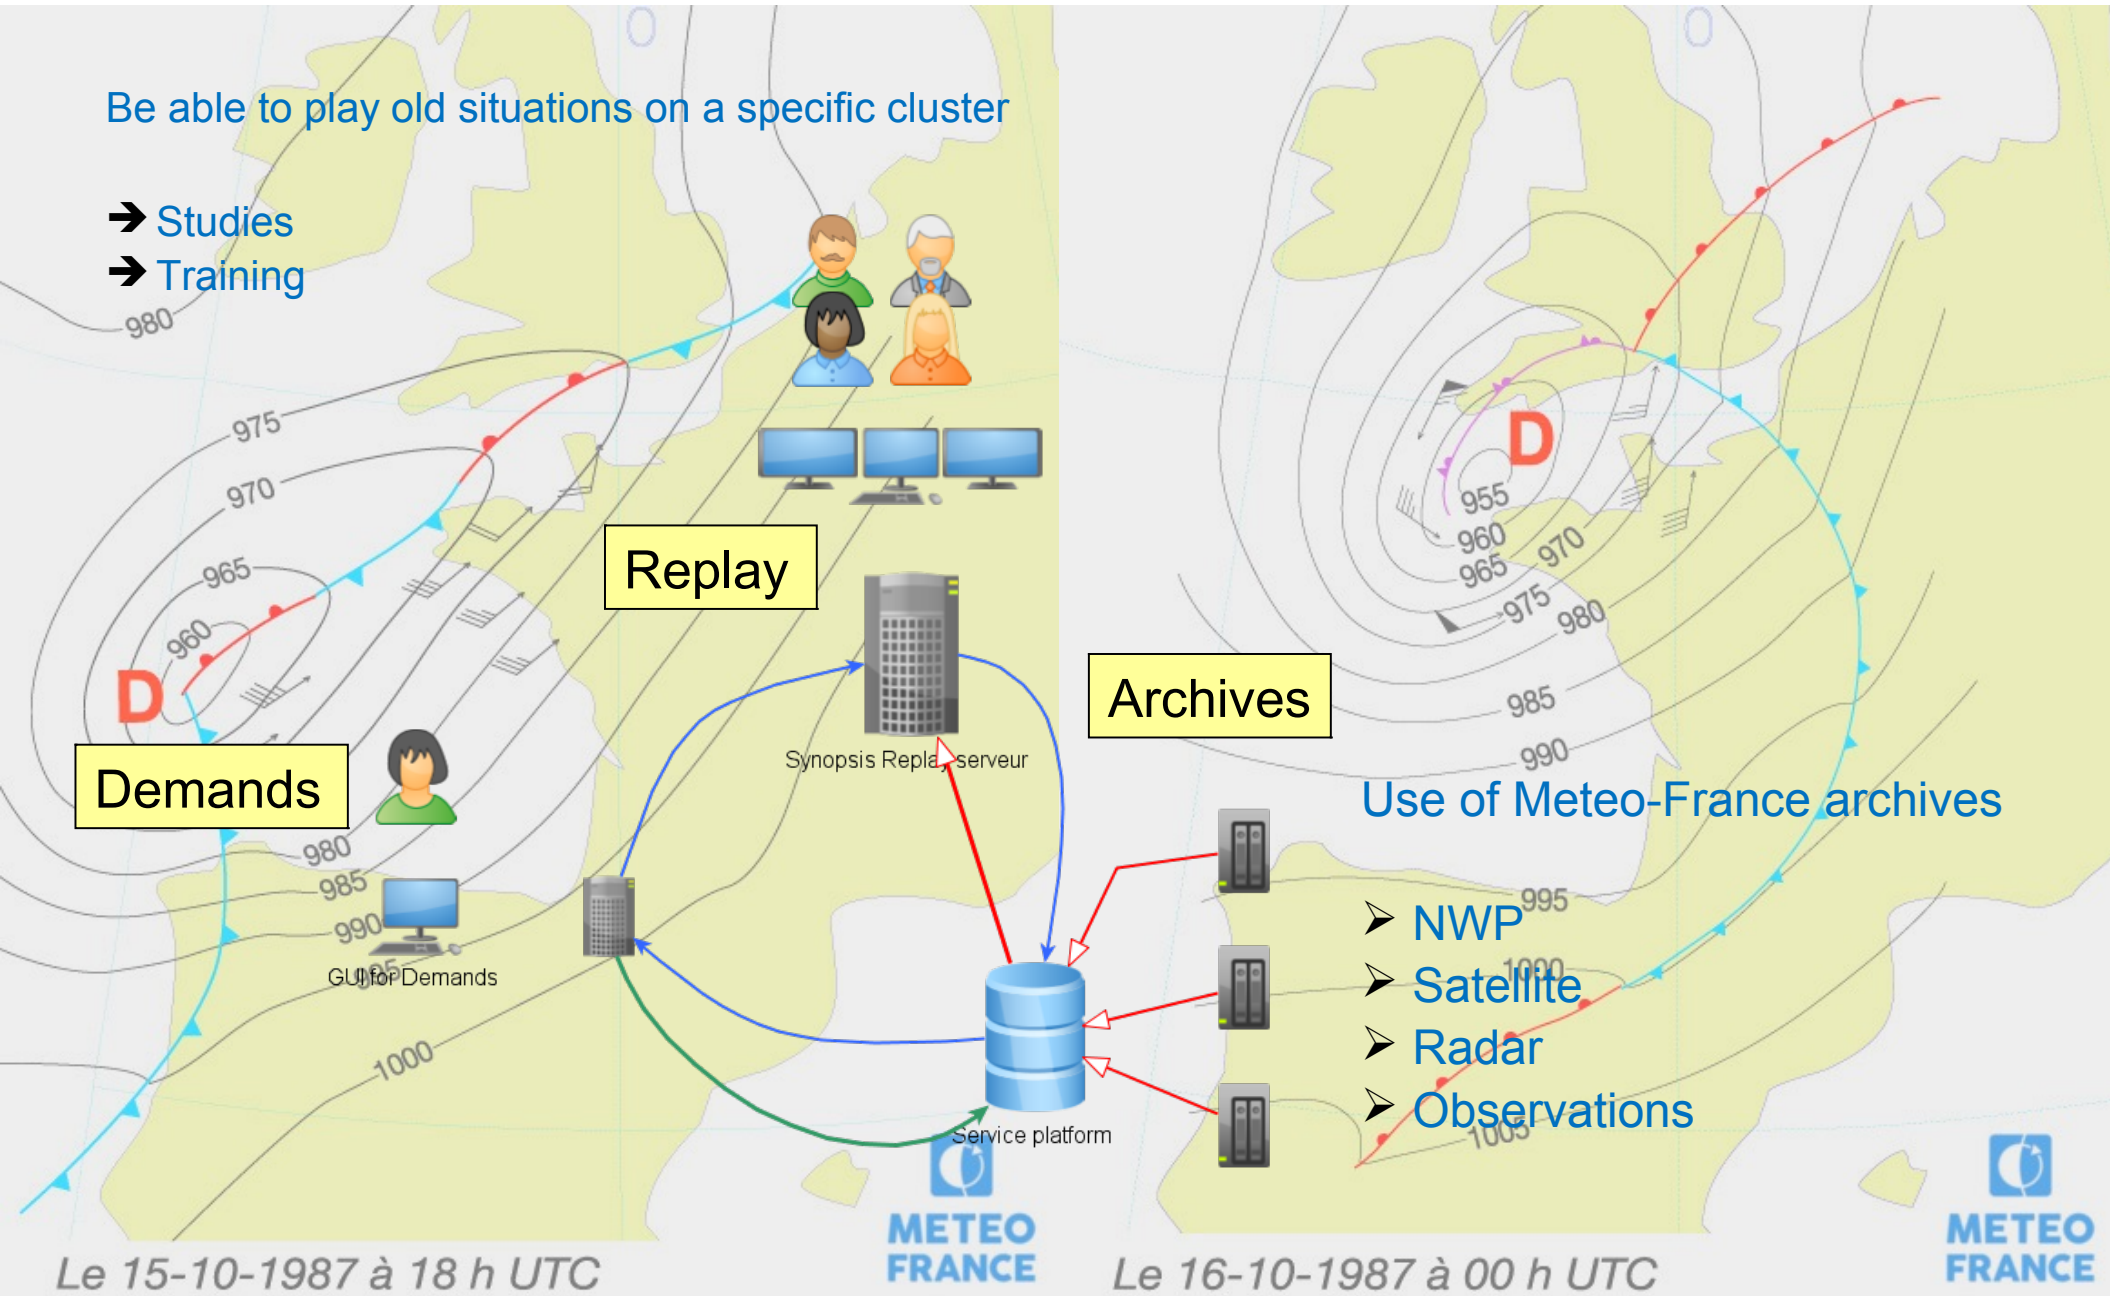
Be able to play old situations on a specific cluster

➔ Studies
➔ Training

Replay

Synopsis Replay serveur

Archives

Demands

GUI for Demands

Service platform

Use of Meteo-France archives

➢ NWP
➢ Satellite
➢ Radar
➢ Observations

980
975
970
965
960
D
980
985
990
1000

D
955
960
965
970
975
980
985
990
995
1000
1005

METEO FRANCE

METEO FRANCE

Le 15-10-1987 à 18 h UTC

Le 16-10-1987 à 00 h UTC